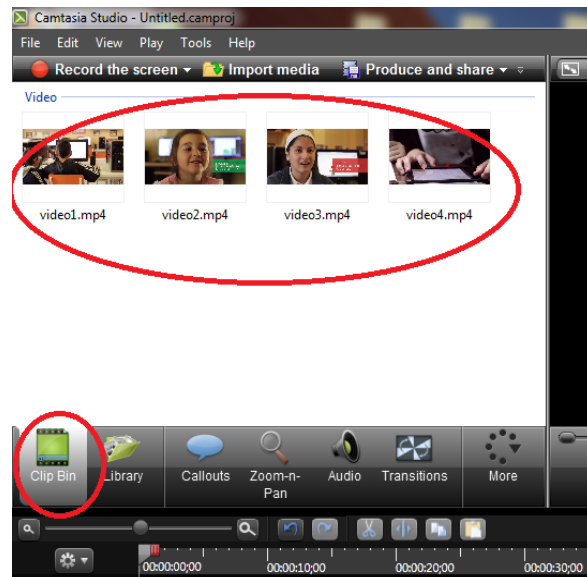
Camtasia Studio - Untitled.camproj

File Edit View Play Tools Help

Record the screen ▾ Import media Produce and share ▾

Video

video1.mp4 video2.mp4 video3.mp4 video4.mp4

Clip Bin Library Callouts Zoom-n-Pan Audio Transitions More

00:00:00;00 00:00:10;00 00:00:20;00 00:00:30;00